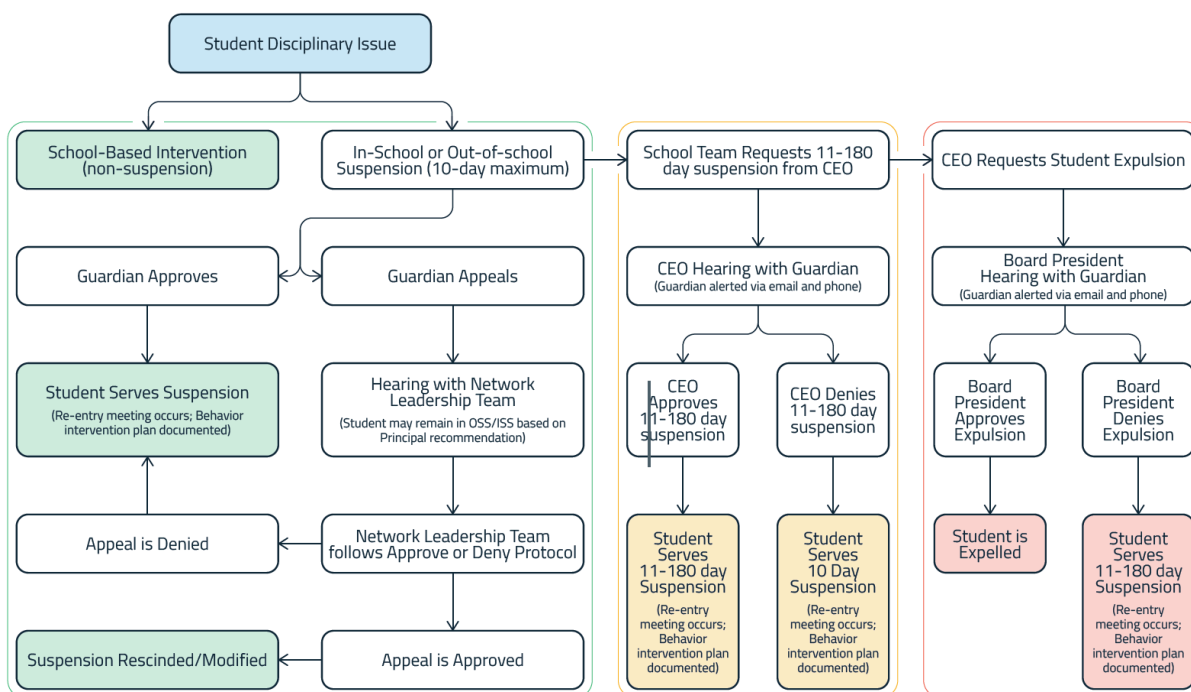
Student Disciplinary Issue

School-Based Intervention (non-suspension)

In-School or Out-of-school Suspension (10-day maximum)

Guardian Approves

Guardian Appeals

Student Serves Suspension
(Re-entry meeting occurs; Behavior intervention plan documented)

Hearing with Network Leadership Team
(Student may remain in OSS/ISS based on Principal recommendation)

Appeal is Denied

Network Leadership Team follows Approve or Deny Protocol

Suspension Rescinded/Modified

Appeal is Approved

School Team Requests 11-180 day suspension from CEO

CEO Hearing with Guardian
(Guardian alerted via email and phone)

CEO Approves 11-180 day suspension

CEO Denies 11-180 day suspension

Student Serves 11-180 day Suspension
(Re-entry meeting occurs; Behavior intervention plan documented)

Student Serves 10 Day Suspension
(Re-entry meeting occurs; Behavior intervention plan documented)

CEO Requests Student Expulsion

Board President Hearing with Guardian
(Guardian alerted via email and phone)

Board President Approves Expulsion

Board President Denies Expulsion

Student is Expelled

Student Serves 11-180 day Suspension
(Re-entry meeting occurs; Behavior intervention plan documented)